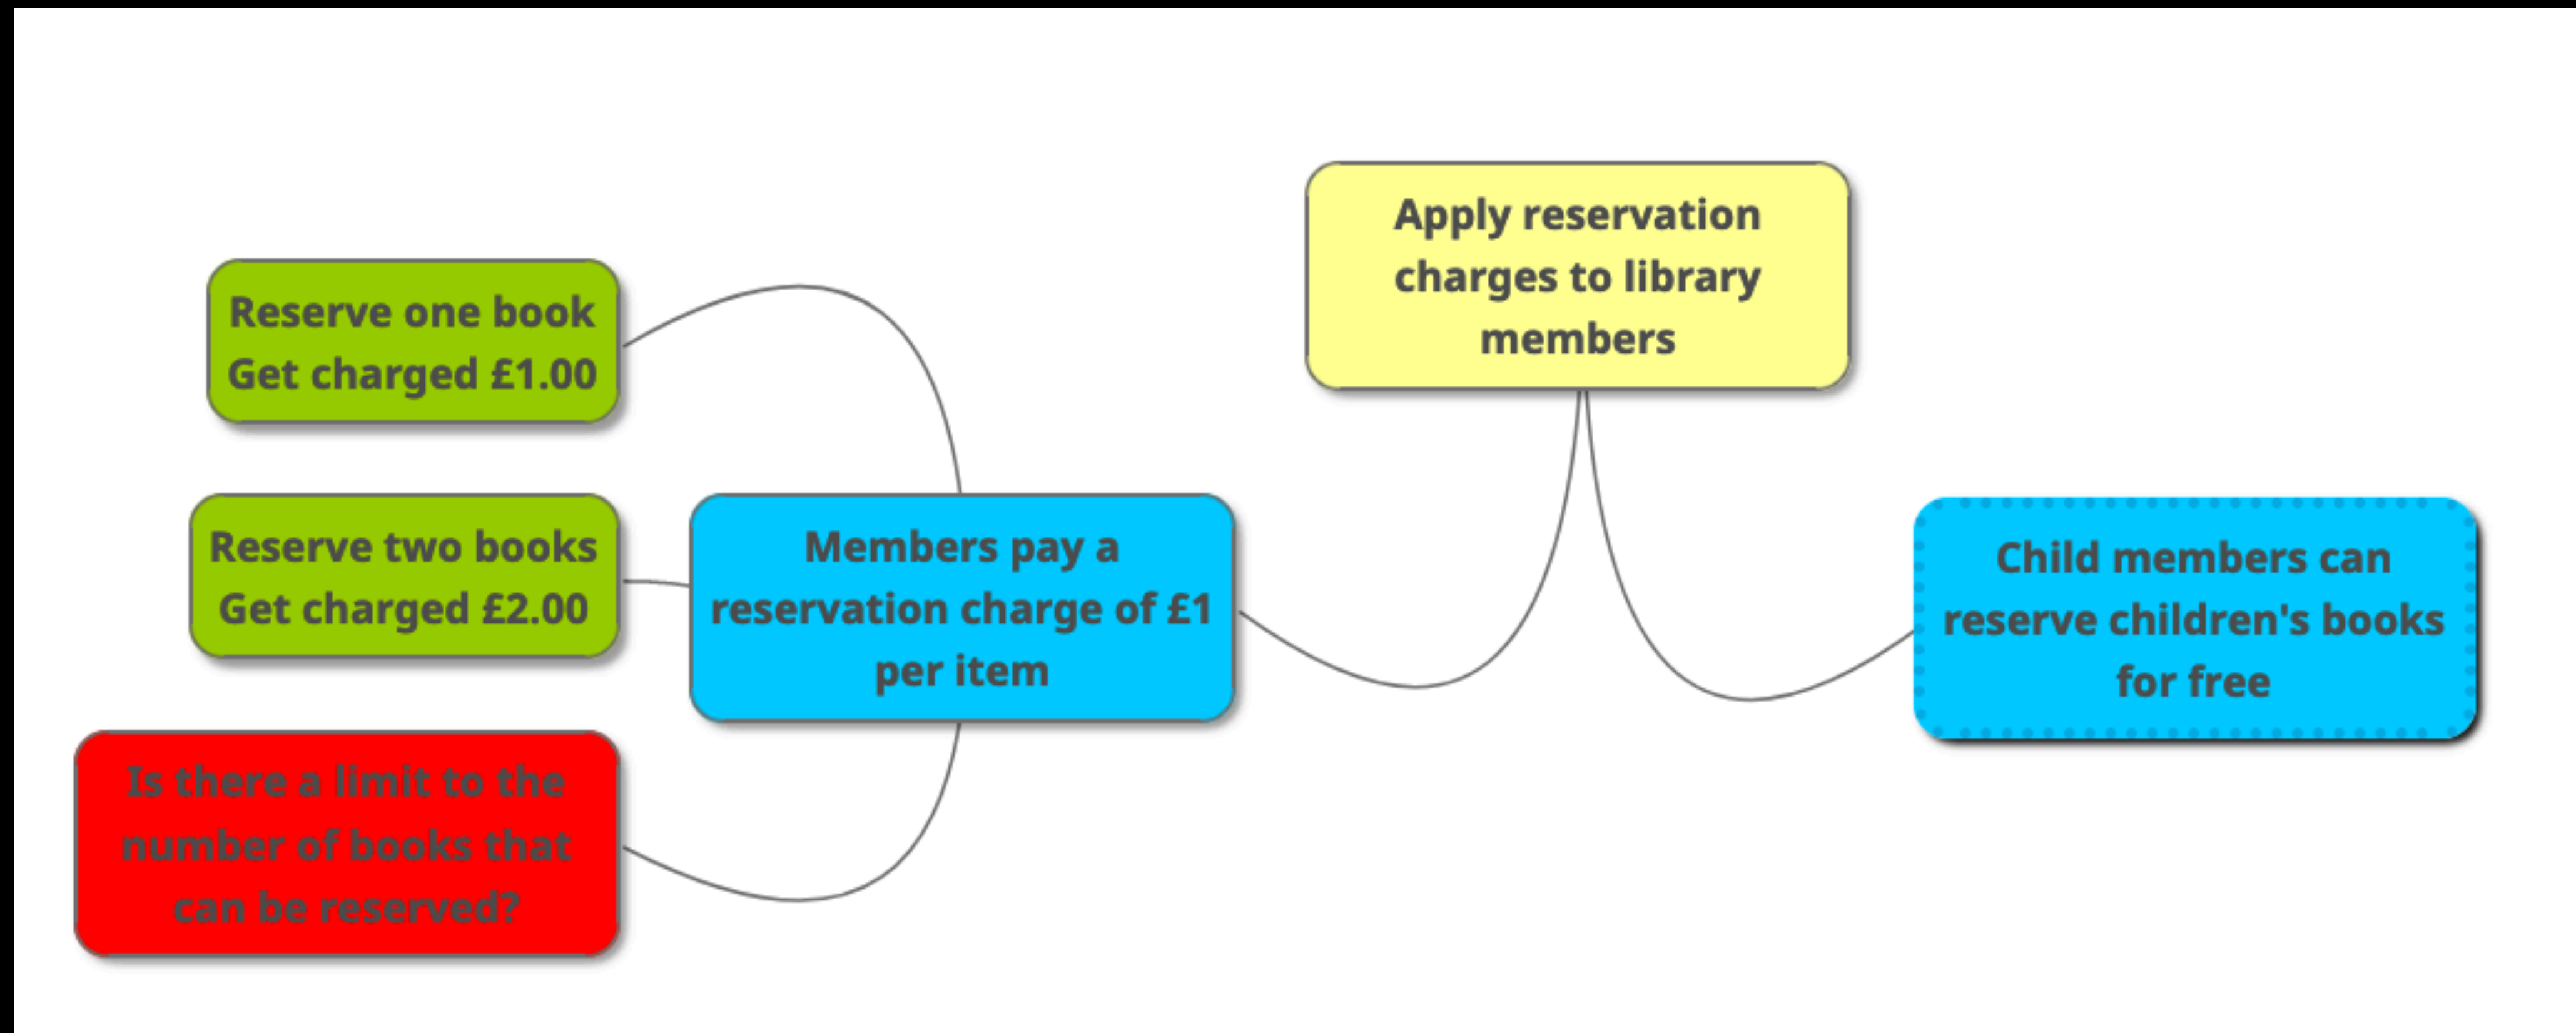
Apply reservation charges to library members

Members pay a reservation charge of £1 per item

Reserve one book
Get charged £1.00

Reserve two books
Get charged £2.00

Is there a limit to the number of books that can be reserved?

Child members can reserve children's books for free